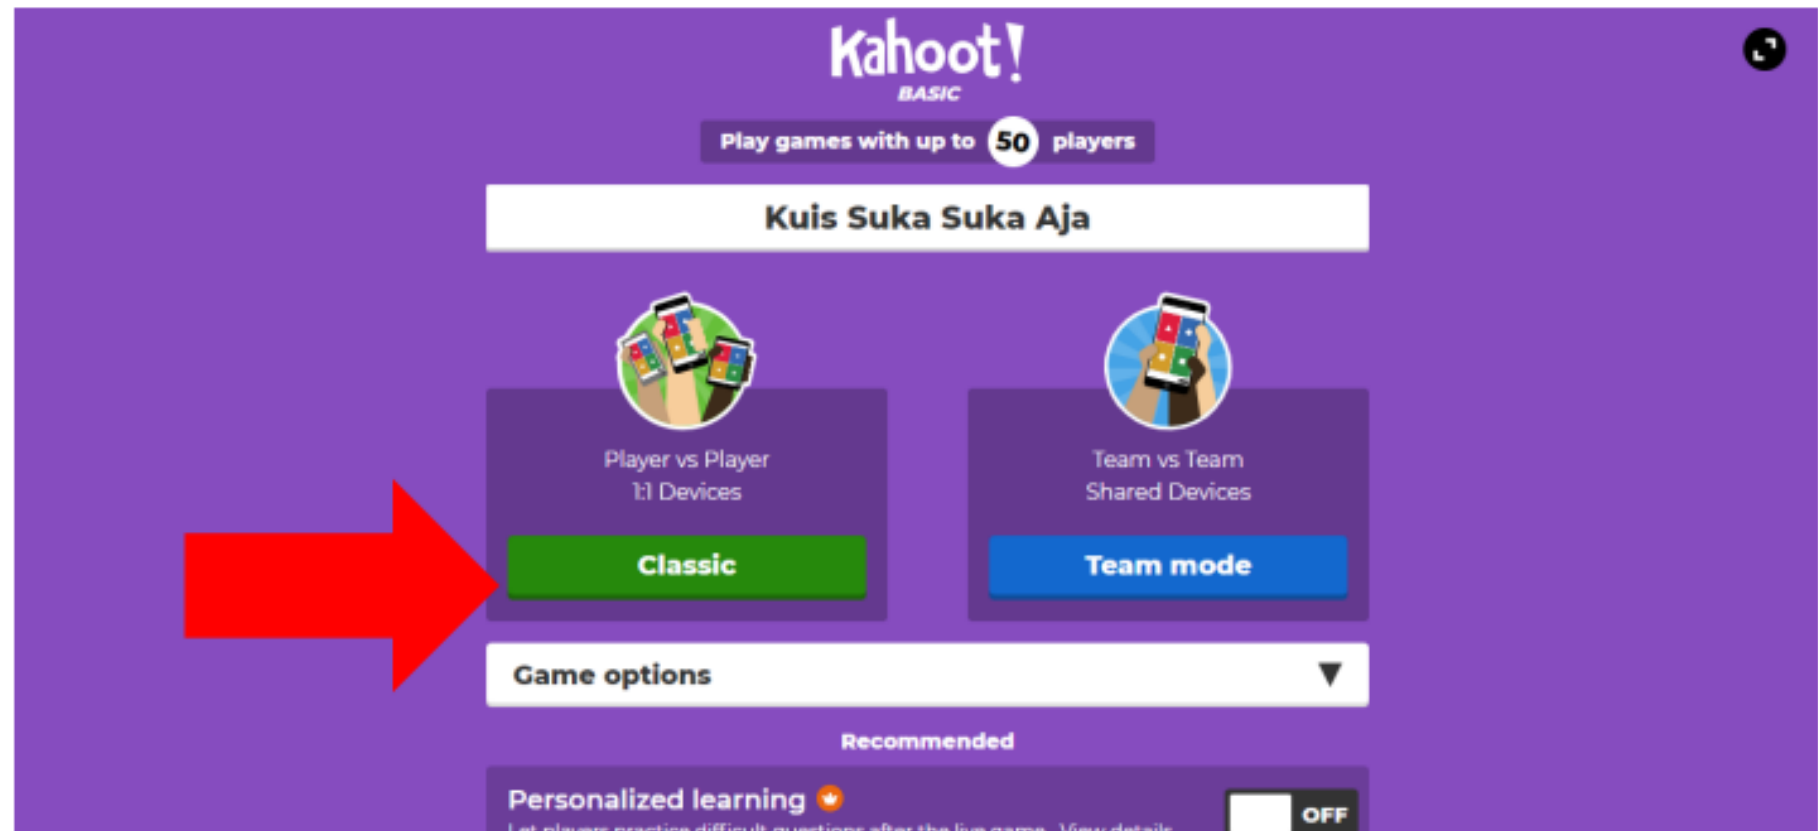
Kahoot!
BASIC

Play games with up to 50 players

Kuis Suka Suka Aja

Player vs Player
1:1 Devices

Classic

Team vs Team
Shared Devices

Team mode

Game options

Recommended

Personalized learning

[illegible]

OFF